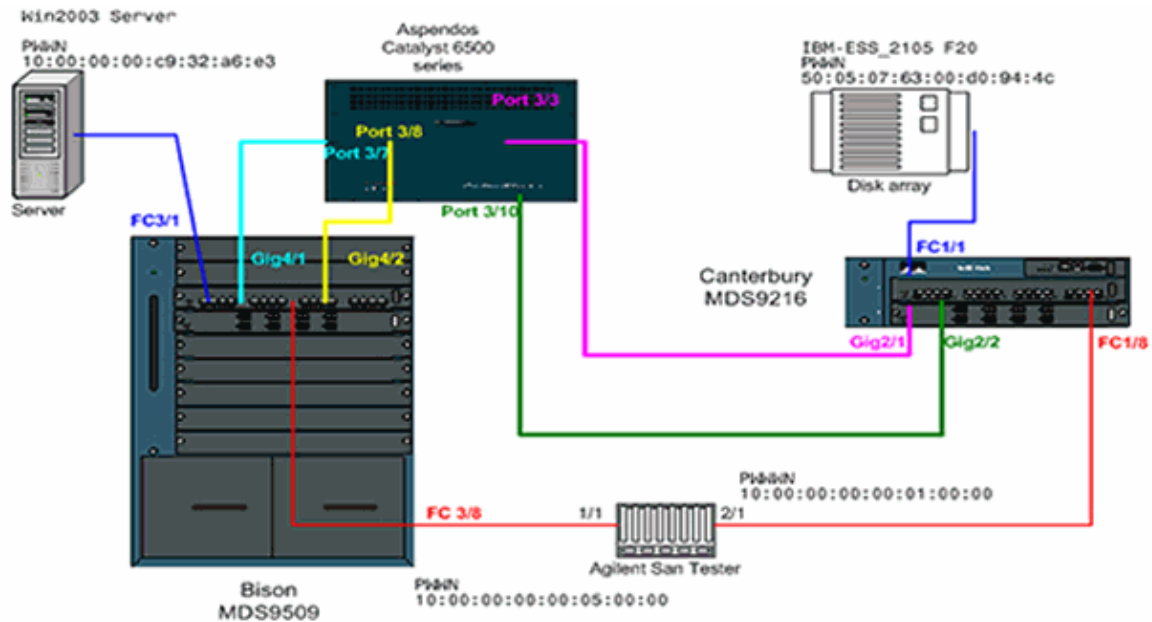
Win2003 Server

PWWN
10:00:00:00:c9:32:a6:e3

Server

Aspendos
Catalyst 6500
series

Port 3/3

Port 3/8

Port 3/7

Port 3/10

IBM-ESS_2105 F20
PWWN
50:05:07:63:00:d0:94:4c

Disk array

FC3/1

Gig4/1

Gig4/2

FC1/1

Canterbury
MDS9216

Gig2/1

Gig2/2

FC1/8

PWWN
10:00:00:00:00:01:00:00

FC 3/8

1/1

2/1

Agilent San Tester

Bison
MDS9509

PWWN
10:00:00:00:00:05:00:00